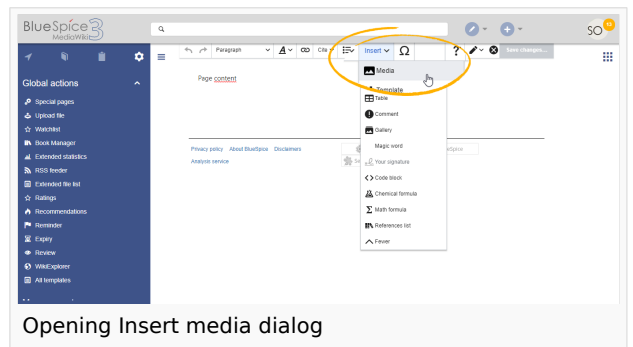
BlueSpice 3 MediaWiki

SO 13

Paragraph

Cite

Insert

Save changes...

Global actions

Special pages
Upload file
Watchlist
Book Manager
Extended statistics
RSS feeder
Extended file list
Ratings
Recommendations
Reminder
Expiry
Review
WikiExplorer
All templates

Page content

Privacy policy About BlueSpice Disclaimers
Analysis service

Media
Template
Table
Comment
Gallery
Magic word
Your signature
Code block
Chemical formula
Math formula
References list
Fewer

Opening Insert media dialog